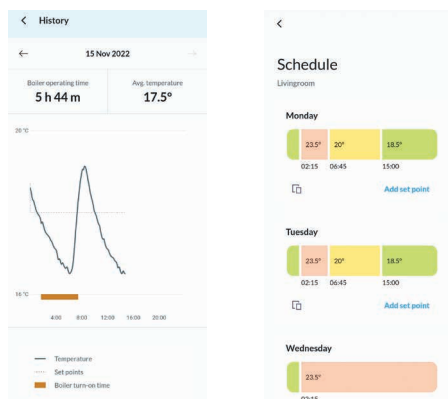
< History

← 15 Nov 2022 →

Boiler operating time
5 h 44 m

Avg. temperature
17.5°

20 °C

16 °C

4:00 8:00 12:00 16:00 20:00

Temperature
Set points
Boiler turn-on time

<

Schedule
Livingroom

Monday

23.5° 20° 18.5°
02:15 06:45 15:00

Add set point

Tuesday

23.5° 20° 18.5°
02:15 06:45 15:00

Add set point

Wednesday

23.5°
02:15